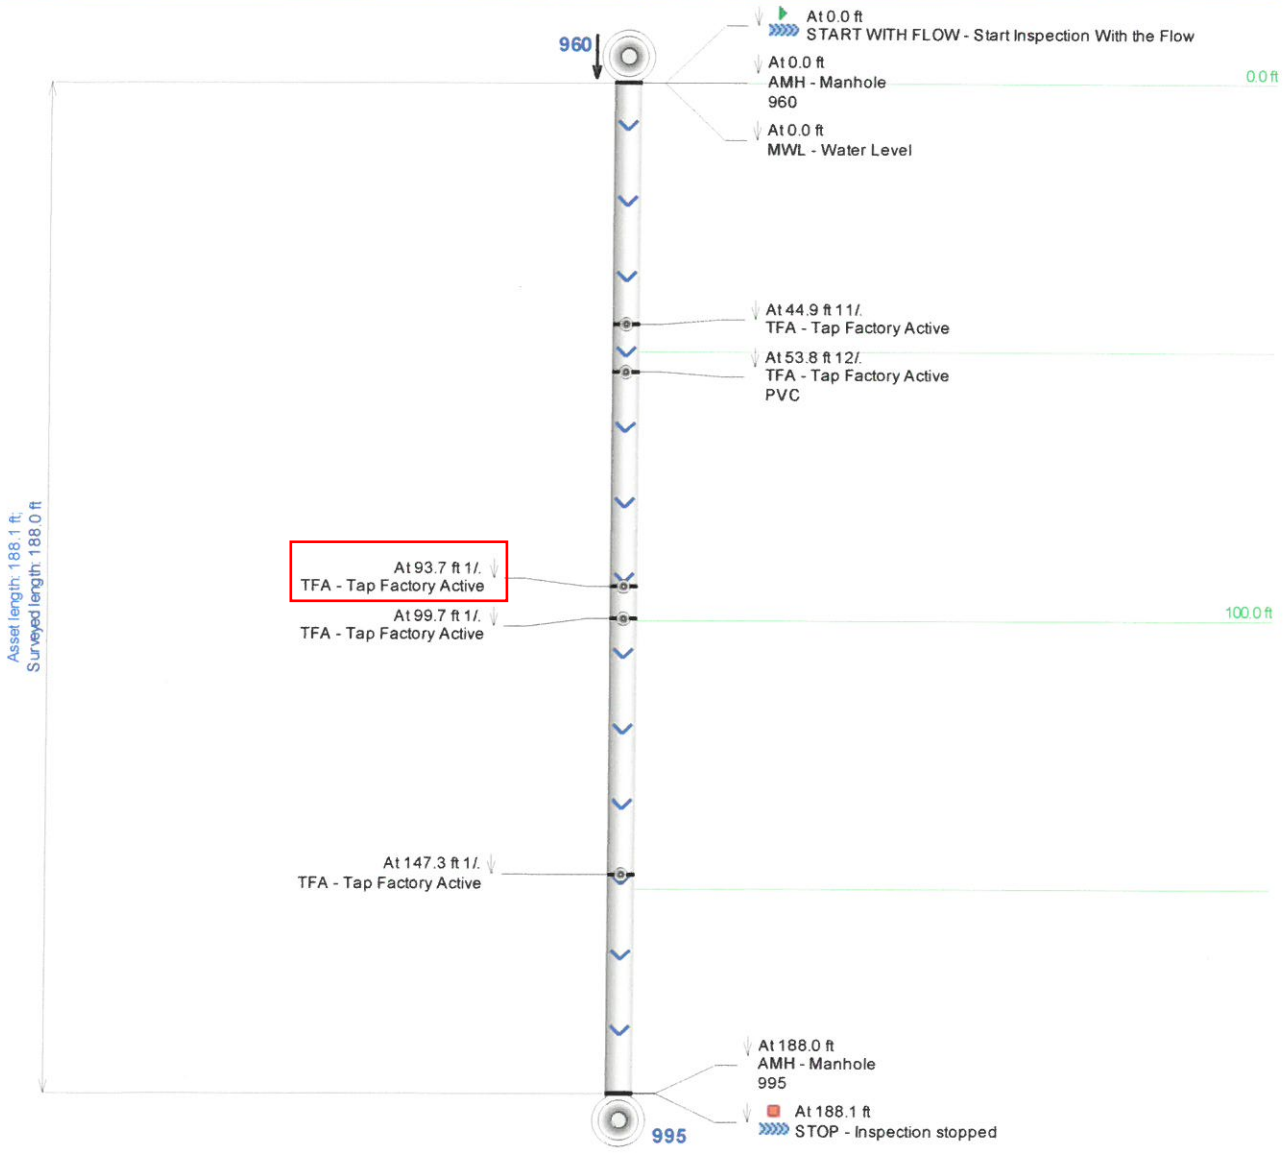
960

At 0.0 ft
START WITH FLOW - Start Inspection With the Flow

At 0.0 ft
AMH - Manhole
960

0.0 ft

At 0.0 ft
MWL - Water Level

At 44.9 ft 11/.
TFA - Tap Factory Active

At 53.8 ft 12/.
TFA - Tap Factory Active
PVC

Asset length: 188.1 ft;
Surveyed length: 188.0 ft

At 93.7 ft 1/.
TFA - Tap Factory Active

At 99.7 ft 1/.
TFA - Tap Factory Active

100.0 ft

At 147.3 ft 1/.
TFA - Tap Factory Active

At 188.0 ft
AMH - Manhole
995

At 188.1 ft
STOP - Inspection stopped

995